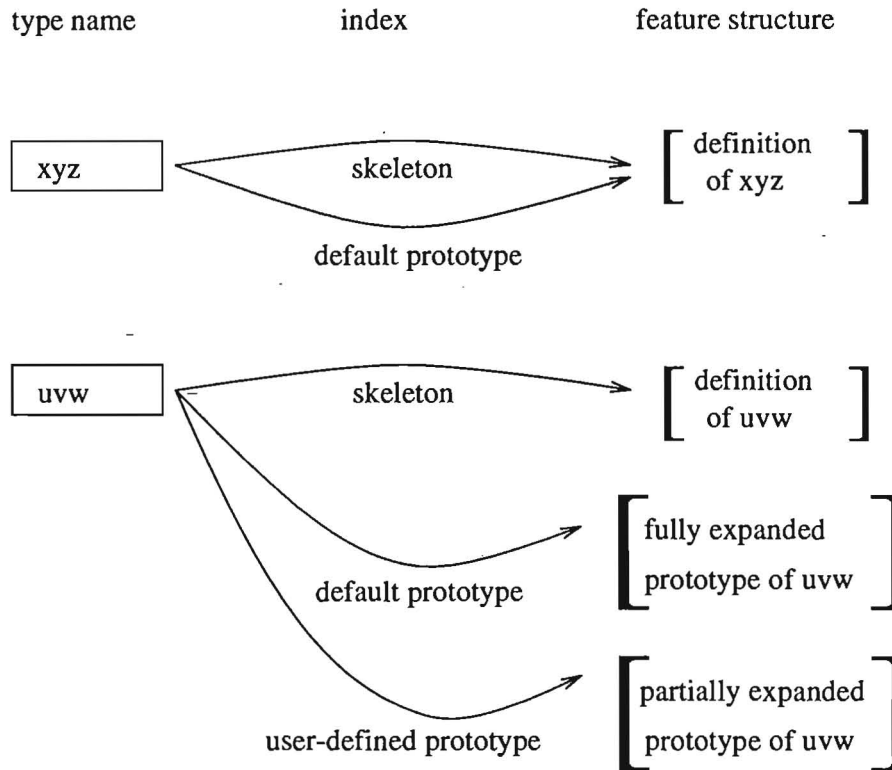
type name

index

feature structure

xyz

skeleton

default prototype

definition of xyz

uvw

skeleton

definition of uvw

default prototype

fully expanded prototype of uvw

user-defined prototype

partially expanded prototype of uvw